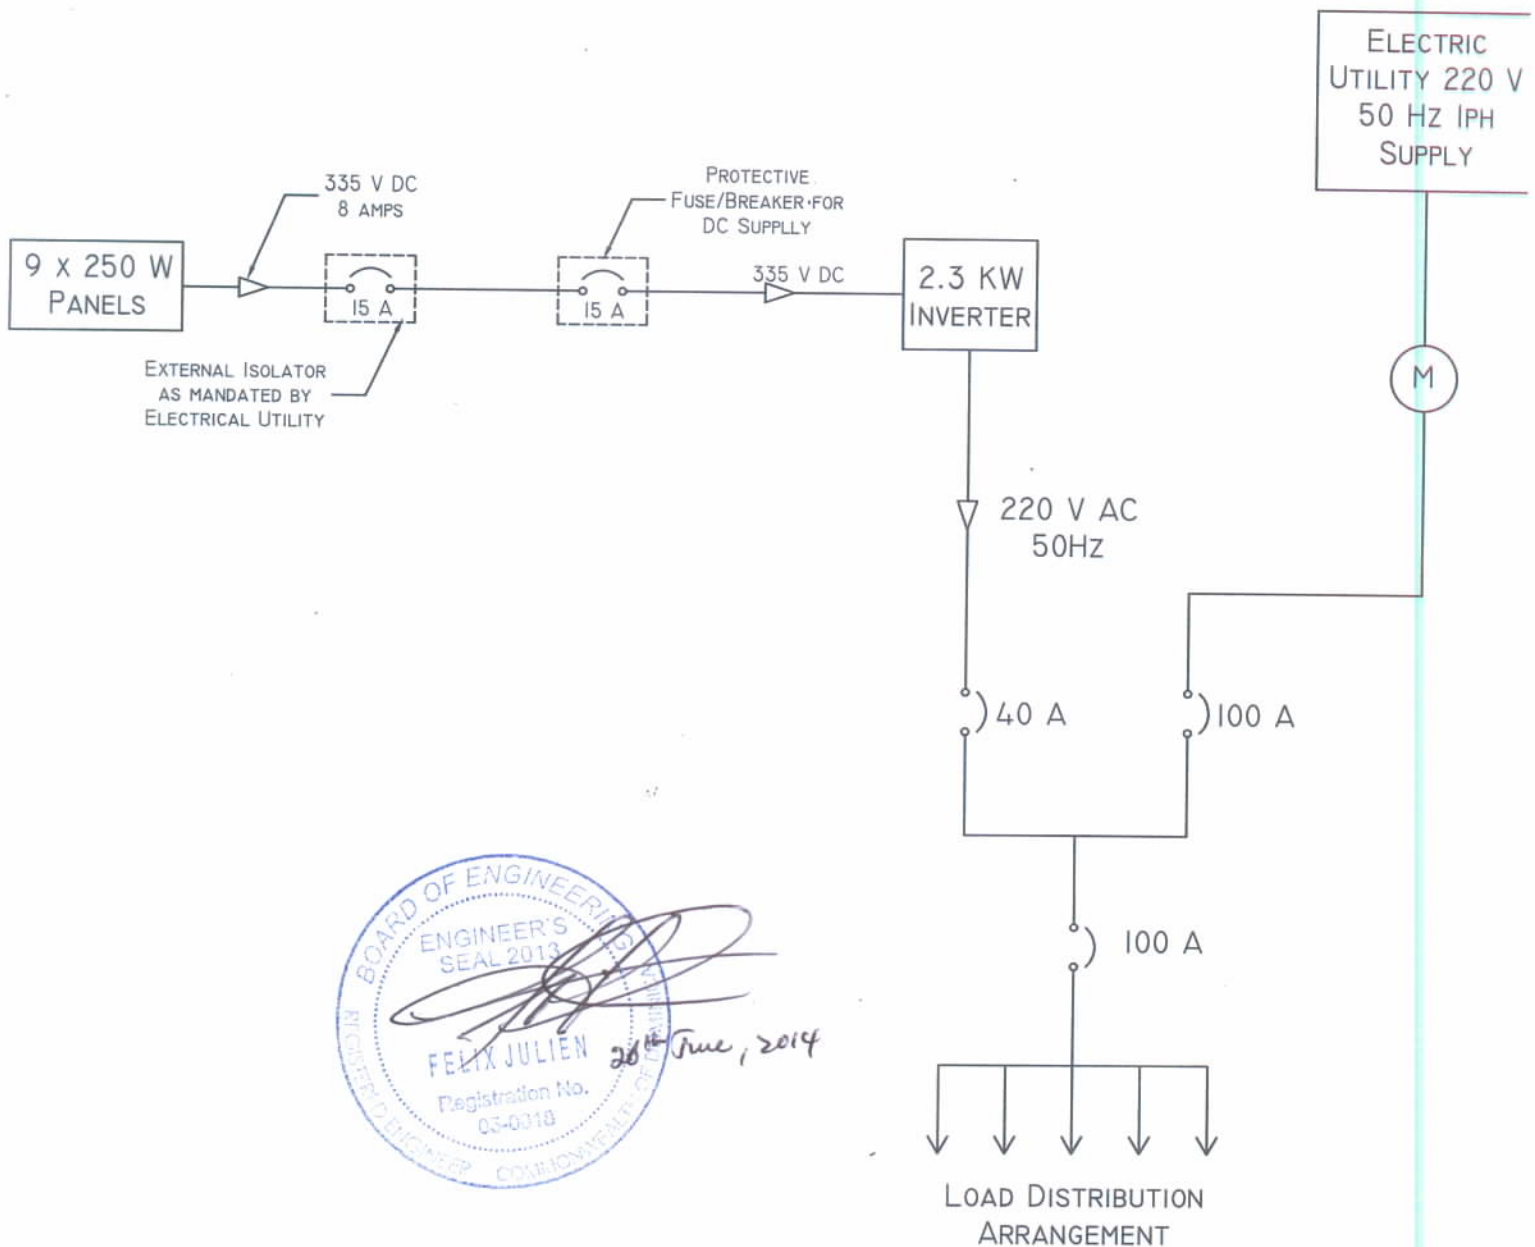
ELECTRIC UTILITY 220 V 50 HZ IPH SUPPLY

335 V DC
8 AMPS

PROTECTIVE FUSE/BREAKER FOR DC SUPPLLY

9 x 250 W PANELS

15 A

15 A

335 V DC

2.3 KW INVERTER

M

EXTERNAL ISOLATOR AS MANDATED BY ELECTRICAL UTILITY

220 V AC
50Hz

40 A

100 A

100 A

BOARD OF ENGINEERING
ENGINEER'S SEAL 2013
FELIX JULIEN
Registration No. 03-0018
REGISTERED ENGINEER COMMONWEALTH OF DOMINICA

20th June, 2014

LOAD DISTRIBUTION ARRANGEMENT